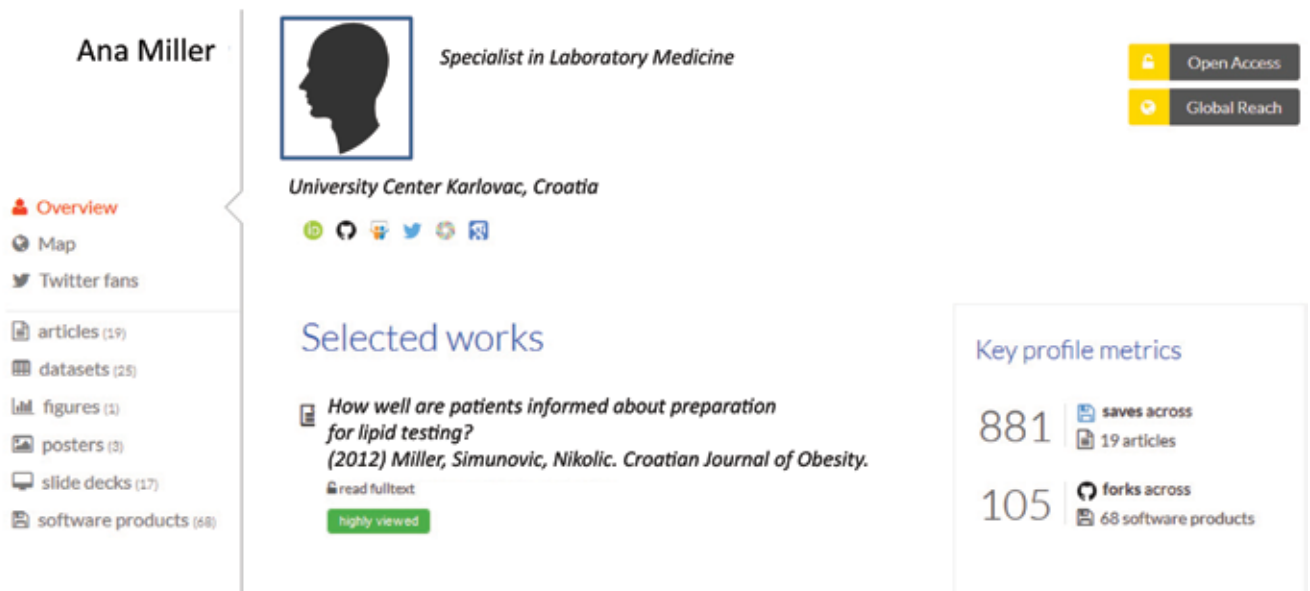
Ana Miller

Specialist in Laboratory Medicine

Open Access

Global Reach

University Center Karlovac, Croatia

Overview
Map
Twitter fans

articles (19)
datasets (25)
figures (1)
posters (3)
slide decks (17)
software products (68)

Selected works

How well are patients informed about preparation for lipid testing?
(2012) Miller, Simunovic, Nikolic. Croatian Journal of Obesity.
read fulltext
highly viewed

Key profile metrics

881 saves across
19 articles

105 forks across
68 software products